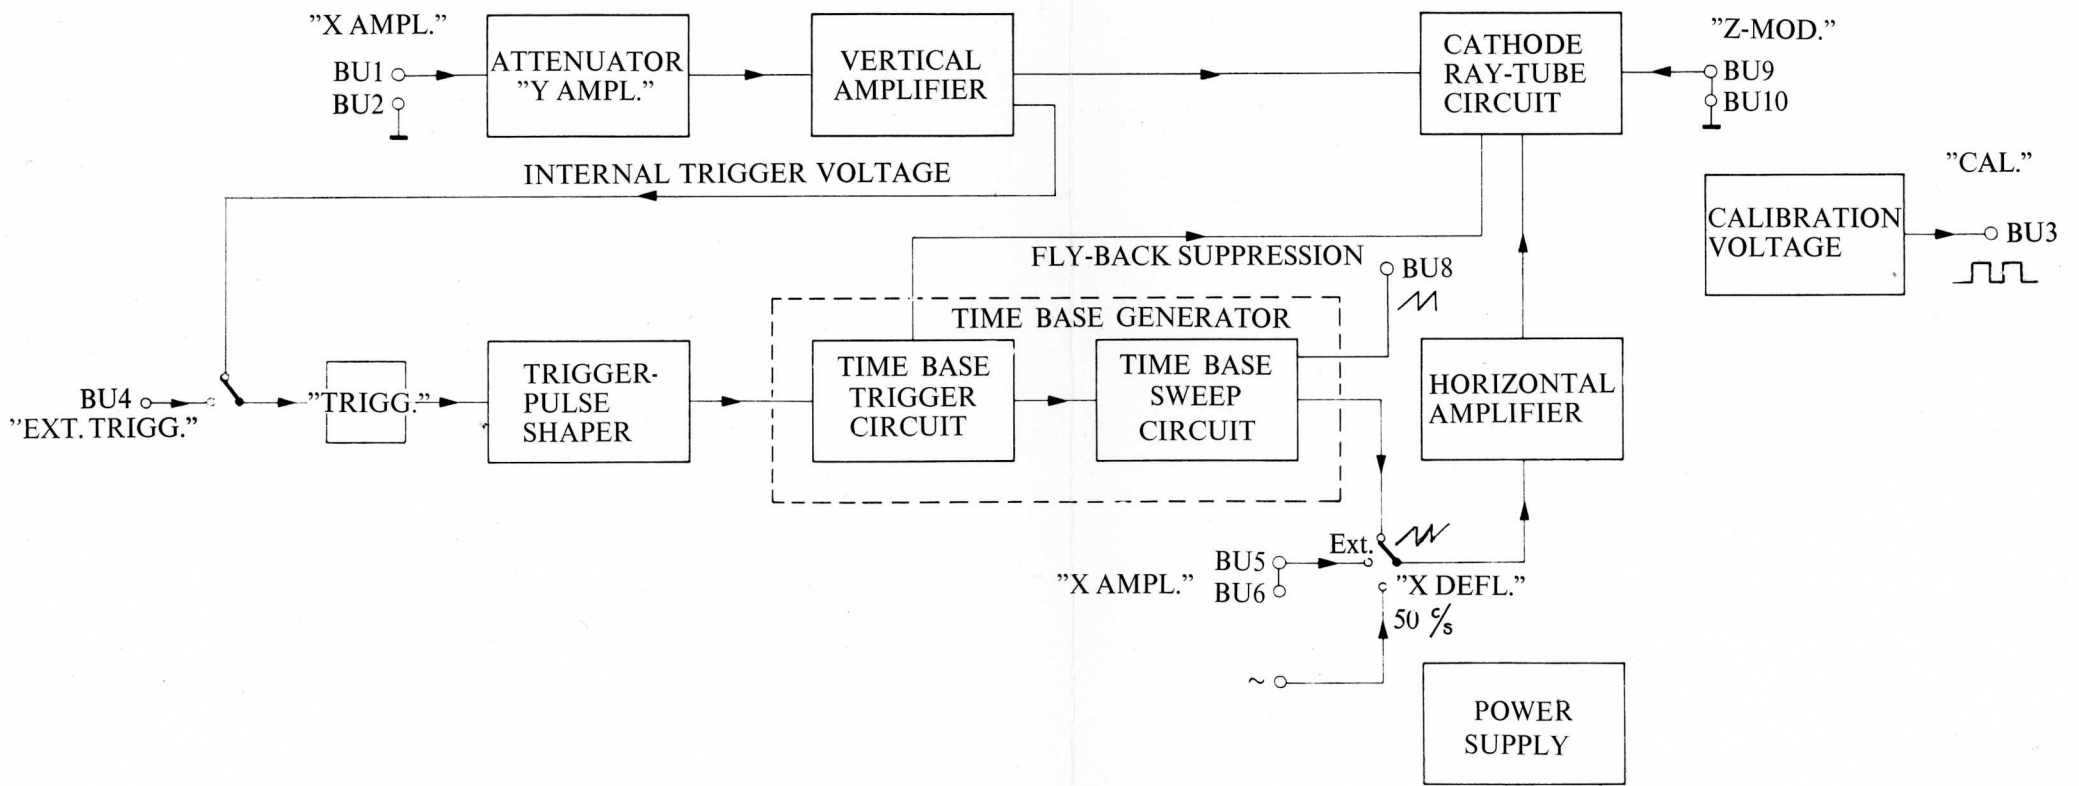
"X AMPL."

BU1

BU2

ATTENUATOR "Y AMPL."

VERTICAL AMPLIFIER

CATHODE RAY-TUBE CIRCUIT

"Z-MOD."

BU9

BU10

INTERNAL TRIGGER VOLTAGE

"CAL."

CALIBRATION VOLTAGE

BU3

FLY-BACK SUPPRESSION

BU8

TIME BASE GENERATOR

BU4

"EXT. TRIGG."

"TRIGG."

TRIGGER-PULSE SHAPER

TIME BASE TRIGGER CIRCUIT

TIME BASE SWEEP CIRCUIT

HORIZONTAL AMPLIFIER

Ext.

BU5

BU6

"X AMPL."

"X DEFL."

50 $\%_s$

~

POWER SUPPLY